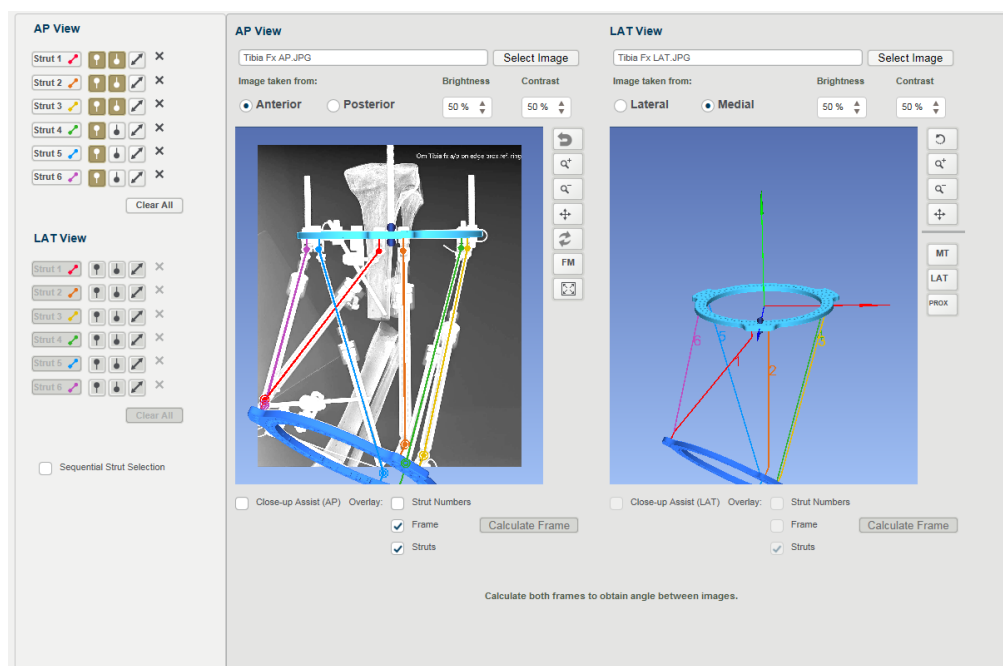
AP View

Strut 1 ×
Strut 2 ×
Strut 3 ×
Strut 4 ×
Strut 5 ×
Strut 6 ×

Clear All

LAT View

Strut 1 ×
Strut 2 ×
Strut 3 ×
Strut 4 ×
Strut 5 ×
Strut 6 ×

Clear All

Sequential Strut Selection

AP View

Tibia Fx AP.JPG Select Image

Image taken from: Brightness Contrast

Anterior Posterior 50 % 50 %

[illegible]

FM

Close-up Assist (AP) Overlay: Strut Numbers

Frame Calculate Frame

Struts

LAT View

Tibia Fx LAT.JPG Select Image

Image taken from: Brightness Contrast

Lateral Medial 50 % 50 %

MT

LAT

PROX

6 5 1 2 3

Close-up Assist (LAT) Overlay: Strut Numbers

Frame Calculate Frame

Struts

Calculate both frames to obtain angle between images.